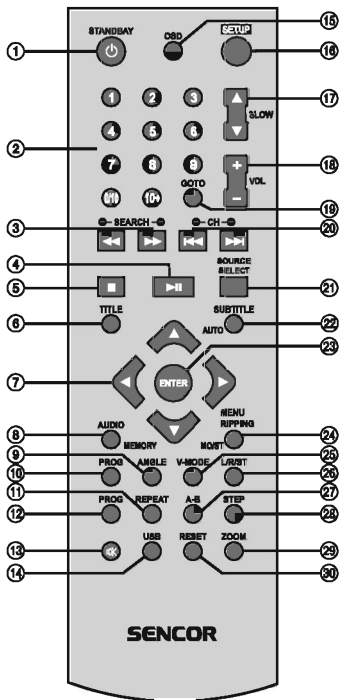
① STANDBY
⑮ OSD
SETUP ⑯
1 2 3
4 5 6
7 8 9
0/10 10+
② 
SLOW ⑰
+ VOL − ⑱
GOTO ⑲
③ SEARCH
CH ⑳
④
⑤
SOURCE SELECT ㉑
⑥ TITLE
SUBTITLE AUTO ㉒
ENTER ㉓
⑦
⑧ AUDIO
MEMORY
MENU RIPPING ㉔
⑨ ANGLE
MO/ST ㉕
⑩ PROG
V-MODE
L/R/ST ㉖
⑪ REPEAT
A-B ㉗
⑫ PROG
STEP ㉘
⑬
ZOOM ㉙
⑭ USB
RESET ㉚
SENCOR